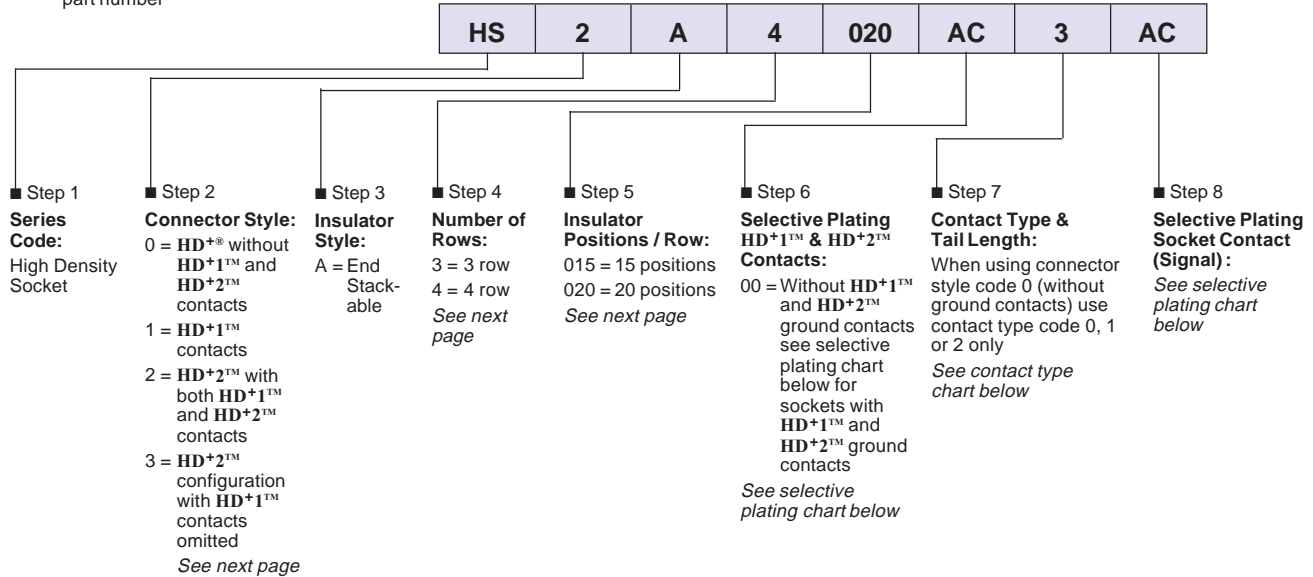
part number

| HS | 2 | A | 4 | 020 | AC | 3 | AC |
|---|---|---|---|---|---|---|---|

■ Step 1
**Series Code:**
High Density Socket

■ Step 2
**Connector Style:**
0 = HD$^{+®}$ without HD$^{+}$1™ and HD$^{+}$2™ contacts
1 = HD$^{+}$1™ contacts
2 = HD$^{+}$2™ with both HD$^{+}$1™ and HD$^{+}$2™ contacts
3 = HD$^{+}$2™ configuration with HD$^{+}$1™ contacts omitted
*See next page*

■ Step 3
**Insulator Style:**
A = End Stackable

■ Step 4
**Number of Rows:**
3 = 3 row
4 = 4 row
*See next page*

■ Step 5
**Insulator Positions / Row:**
015 = 15 positions
020 = 20 positions
*See next page*

■ Step 6
**Selective Plating HD$^{+}$1™ & HD$^{+}$2™ Contacts:**
00 = Without HD$^{+}$1™ and HD$^{+}$2™ ground contacts see selective plating chart below for sockets with HD$^{+}$1™ and HD$^{+}$2™ ground contacts
*See selective plating chart below*

■ Step 7
**Contact Type & Tail Length:**
When using connector style code 0 (without ground contacts) use contact type code 0, 1 or 2 only
*See contact type chart below*

■ Step 8
**Selective Plating Socket Contact (Signal) :**
*See selective plating chart below*